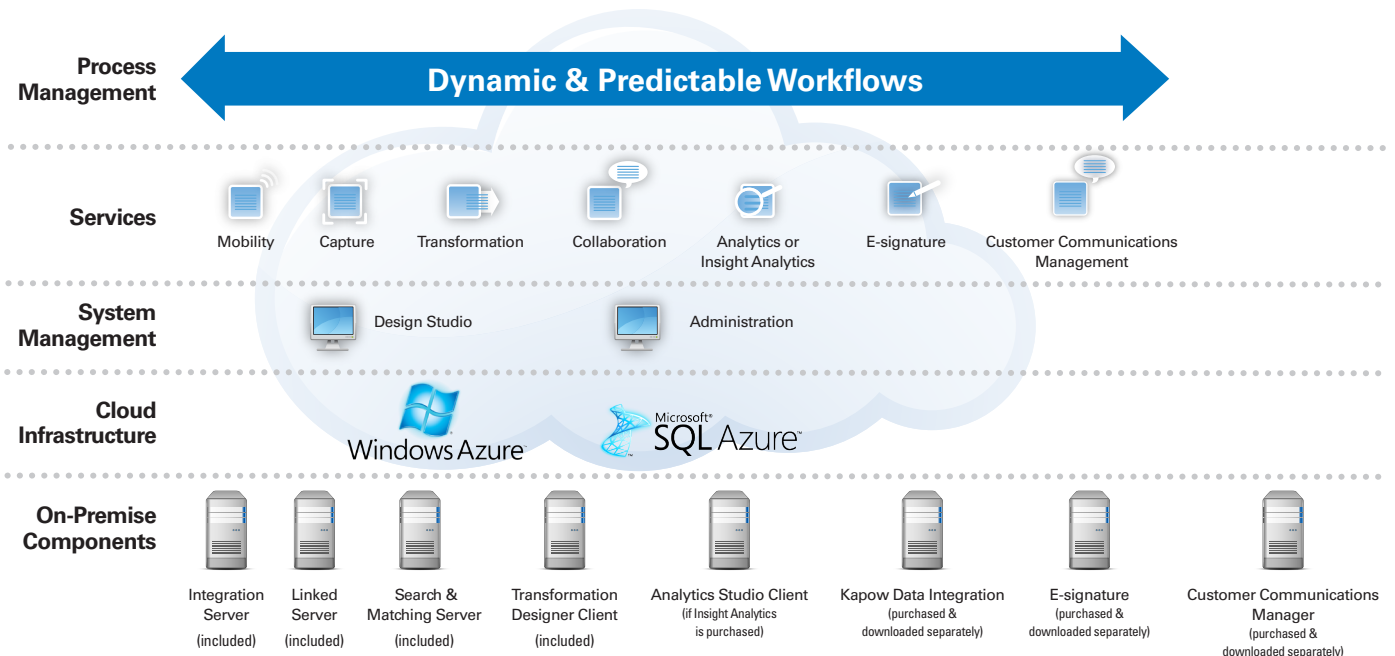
Process Management

Dynamic & Predictable Workflows

Services

Mobility

Capture

Transformation

Collaboration

Analytics or Insight Analytics

E-signature

Customer Communications Management

System Management

Design Studio

Administration

Cloud Infrastructure

Windows Azure

Microsoft® SQL Azure™

On-Premise Components

Integration Server (included)

Linked Server (included)

Search & Matching Server (included)

Transformation Designer Client (included)

Analytics Studio Client (if Insight Analytics is purchased)

Kapow Data Integration (purchased & downloaded separately)

E-signature (purchased & downloaded separately)

Customer Communications Manager (purchased & downloaded separately)